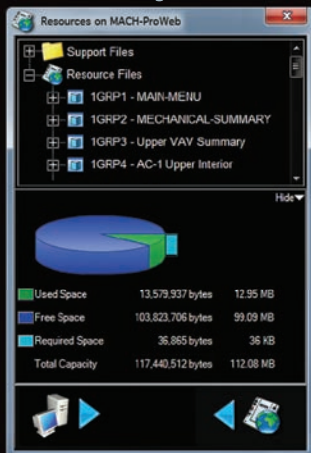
Resources on MACH-ProWeb

Support Files
Resource Files
1GRP1 - MAIN-MENU
1GRP2 - MECHANICAL-SUMMARY
1GRP3 - Upper VAV Summary
1GRP4 - AC-1 Upper Interior

Hide

| | | |
|---|---|---|
| Used Space | 13,579,937 bytes | 12.95 MB |
| Free Space | 103,823,706 bytes | 99.09 MB |
| Required Space | 36,865 bytes | 36 KB |
| Total Capacity | 117,440,512 bytes | 112.08 MB |